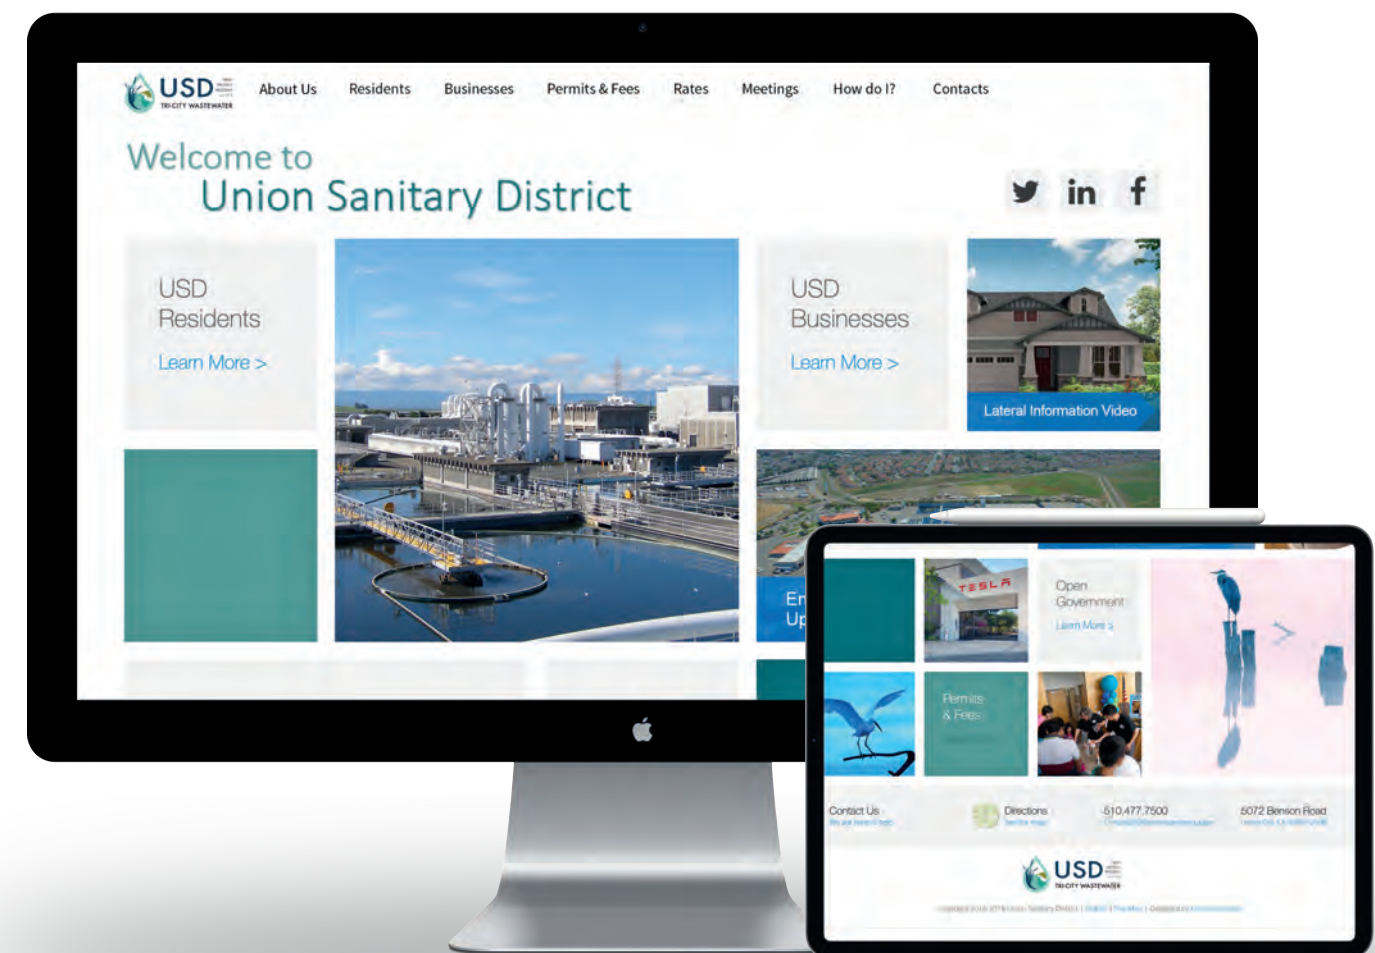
USD
TRI-CITY WASTEWATER

About Us
Residents
Businesses
Permits & Fees
Rates
Meetings
How do I?
Contacts

Welcome to
Union Sanitary District

in f

USD
Residents
Learn More >

USD
Businesses
Learn More >

Lateral Information Video

En
Up

TESLA

Open
Government
Learn More >

Permits
& Fees

Contact Us
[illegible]

Directions
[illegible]

510.477.7500
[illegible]

5072 Benson Road
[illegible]

USD
TRI-CITY WASTEWATER

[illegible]